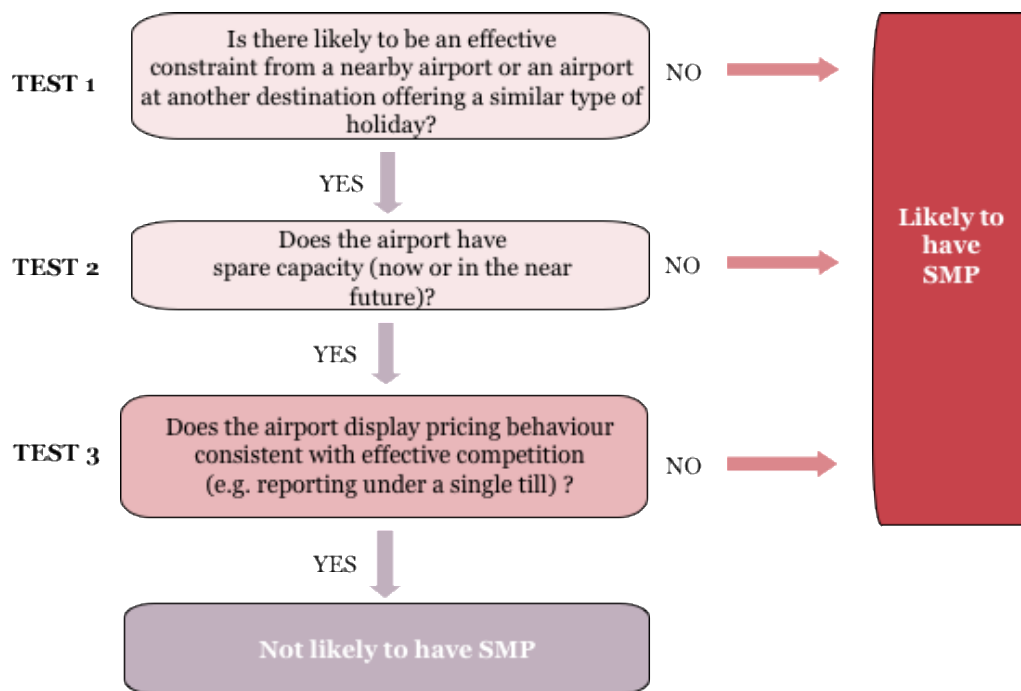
TEST 1

Is there likely to be an effective constraint from a nearby airport or an airport at another destination offering a similar type of holiday?

NO

YES

TEST 2

Does the airport have spare capacity (now or in the near future)?

NO

YES

TEST 3

Does the airport display pricing behaviour consistent with effective competition (e.g. reporting under a single till) ?

NO

YES

Not likely to have SMP

Likely to have SMP